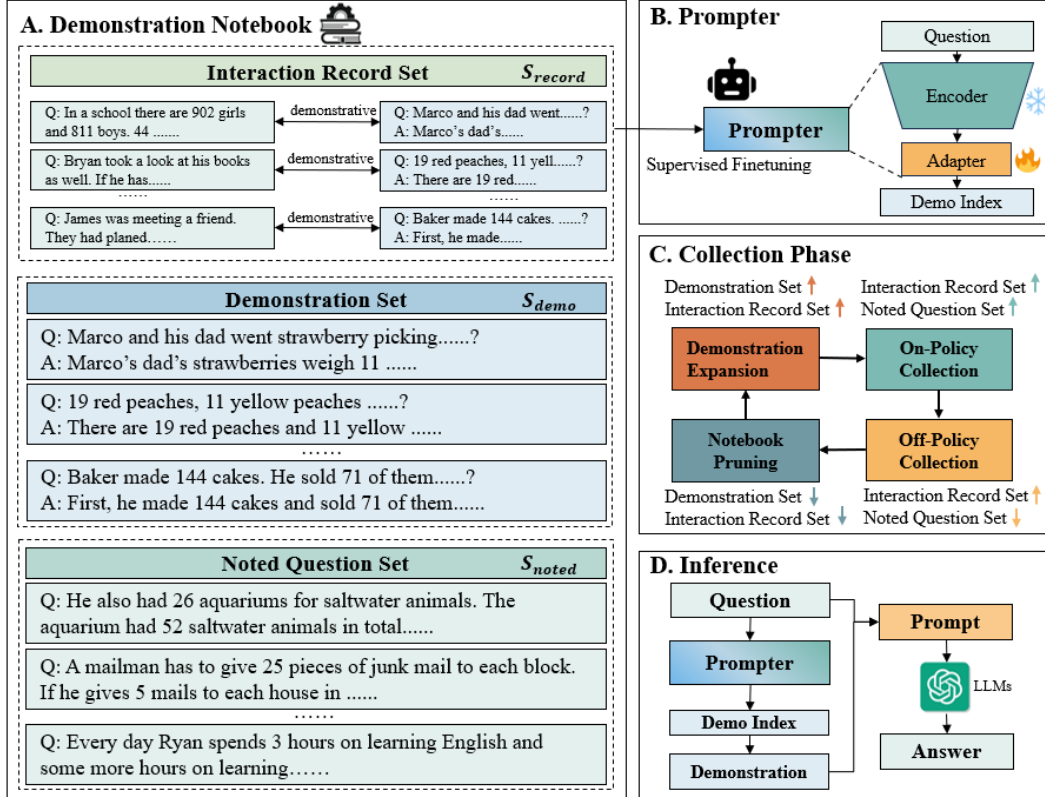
A. Demonstration Notebook

Interaction Record Set $S_{record}$

Q: In a school there are 902 girls and 811 boys. 44 ....... demonstrative Q: Marco and his dad went......? A: Marco's dad's......

Q: Bryan took a look at his books as well. If he has...... demonstrative Q: 19 red peaches, 11 yell......? A: There are 19 red......

.......

Q: James was meeting a friend. They had planed...... demonstrative Q: Baker made 144 cakes. ......? A: First, he made......

Demonstration Set $S_{demo}$

Q: Marco and his dad went strawberry picking......?
A: Marco's dad's strawberries weigh 11 ......

Q: 19 red peaches, 11 yellow peaches ......?
A: There are 19 red peaches and 11 yellow ......

......

Q: Baker made 144 cakes. He sold 71 of them......?
A: First, he made 144 cakes and sold 71 of them......

Noted Question Set $S_{noted}$

Q: He also had 26 aquariums for saltwater animals. The aquarium had 52 saltwater animals in total......

Q: A mailman has to give 25 pieces of junk mail to each block. If he gives 5 mails to each house in ......

......

Q: Every day Ryan spends 3 hours on learning English and some more hours on learning......

B. Prompter

Prompter
Supervised Finetuning
Question
Encoder
Adapter
Demo Index

C. Collection Phase

Demonstration Set ↑
Interaction Record Set ↑
Interaction Record Set ↑
Noted Question Set ↑
Demonstration Expansion
On-Policy Collection
Notebook Pruning
Off-Policy Collection
Demonstration Set ↓
Interaction Record Set ↓
Interaction Record Set ↑
Noted Question Set ↓

D. Inference

Question
Prompter
Demo Index
Demonstration
Prompt
LLMs
Answer